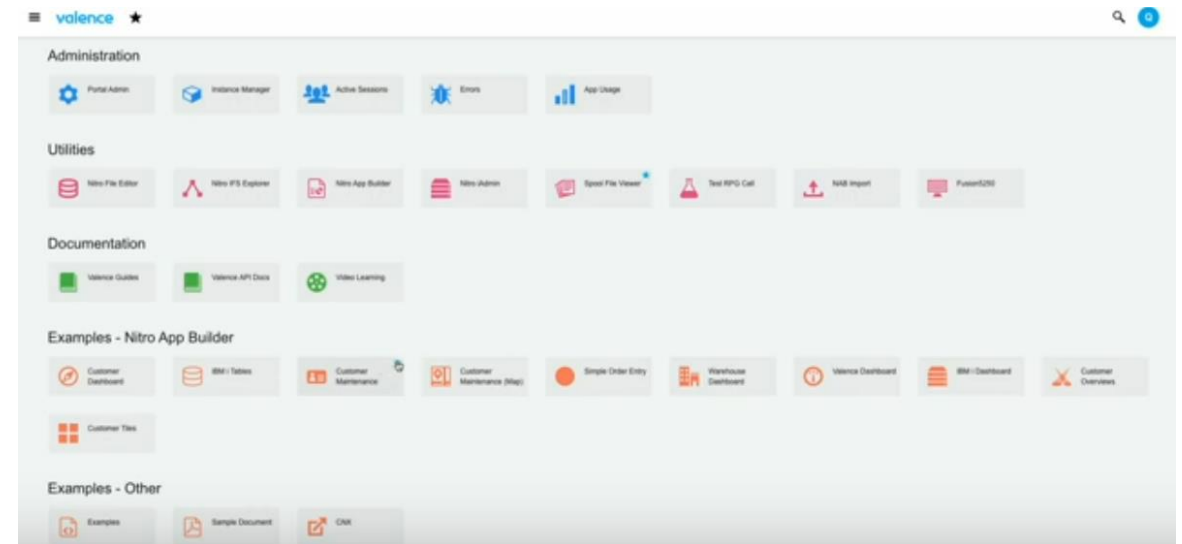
valence ★

Q

Administration

Portal Admin

Instance Manager

Active Sessions

Errors

App Usage

Utilities

Nitro File Editor

Nitro IFS Explorer

Nitro App Builder

Nitro Admin

Spool File Viewer

Test RPG Call

NAB Import

Fusion5250

Documentation

Valence Guides

Valence API Docs

Video Learning

Examples - Nitro App Builder

Customer Dashboard

IBM i Tables

Customer Maintenance

Customer Maintenance (Map)

Simple Order Entry

Warehouse Dashboard

Valence Dashboard

IBM i Dashboard

Customer Overviews

Customer Tiles

Examples - Other

Examples

Sample Document

CNX